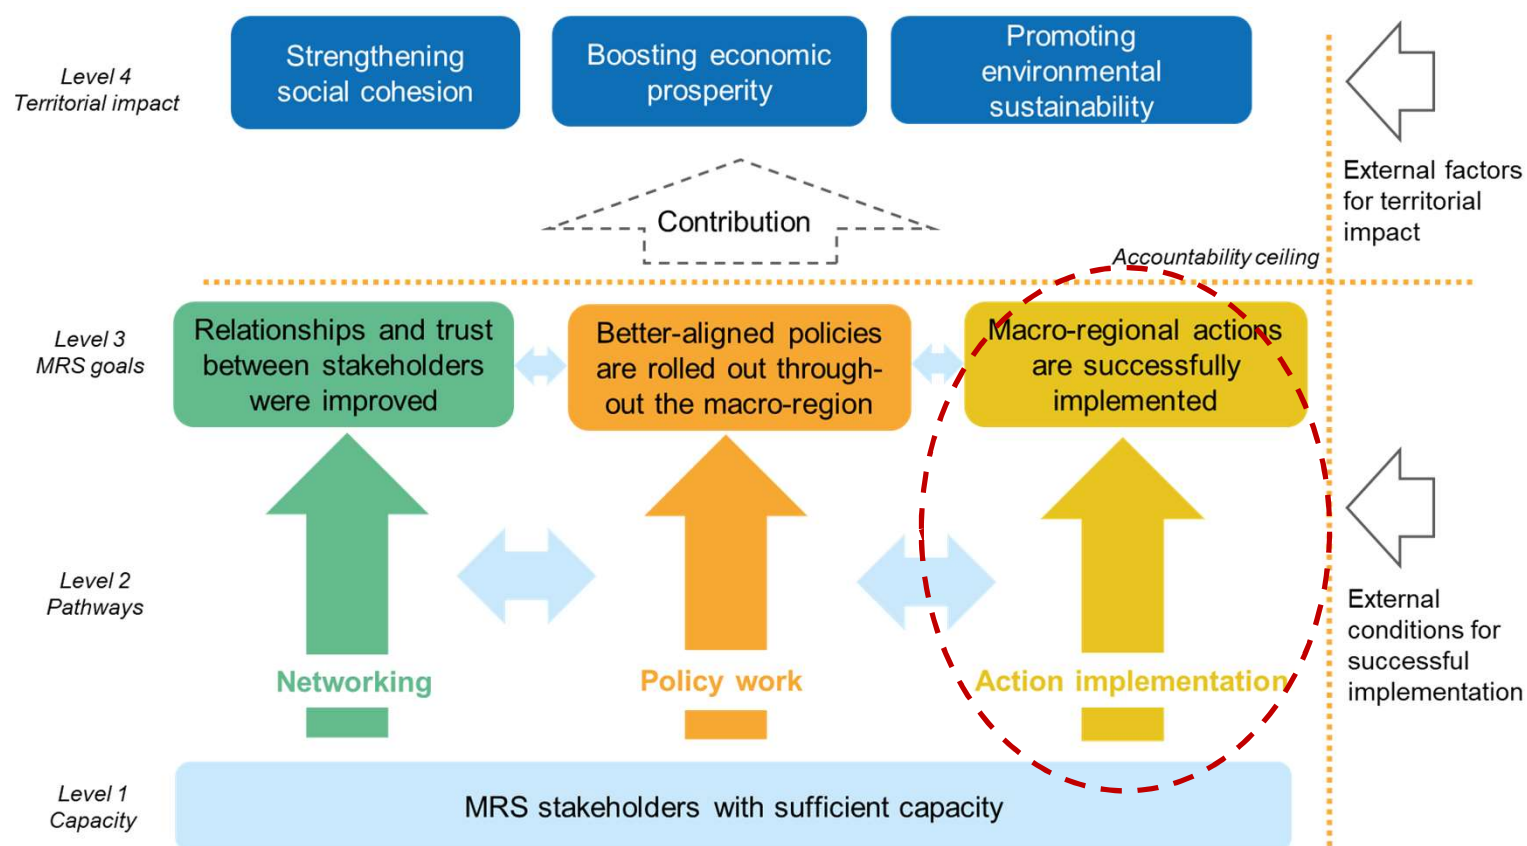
Level 4
Territorial impact

Strengthening social cohesion

Boosting economic prosperity

Promoting environmental sustainability

External factors for territorial impact

Contribution

Accountability ceiling

Level 3
MRS goals

Relationships and trust between stakeholders were improved

Better-aligned policies are rolled out throughout the macro-region

Macro-regional actions are successfully implemented

Level 2
Pathways

Networking

Policy work

Action implementation

External conditions for successful implementation

Level 1
Capacity

MRS stakeholders with sufficient capacity